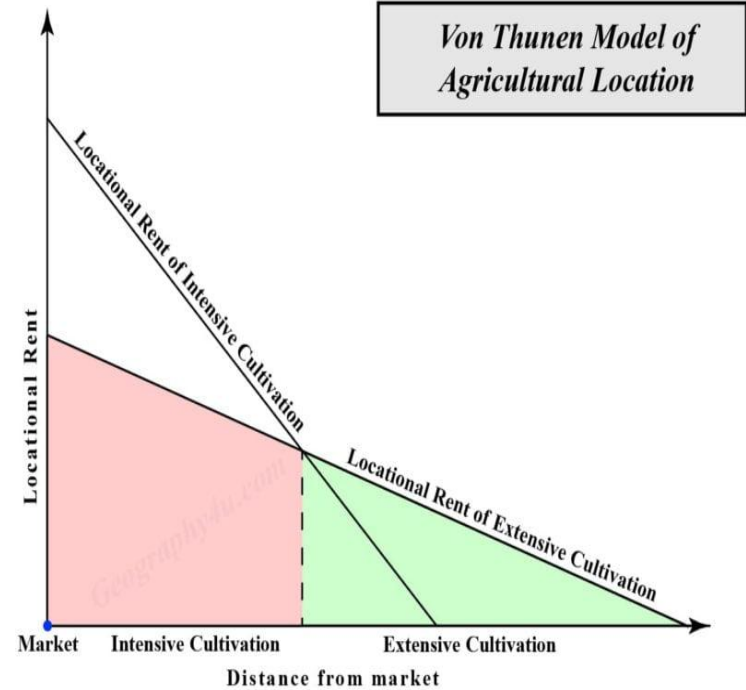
Von Thunen Model of Agricultural Location

Locational Rent of Intensive Cultivation

Locational Rent

Geography4u.com

Locational Rent of Extensive Cultivation

Market

Intensive Cultivation

Extensive Cultivation

Distance from market